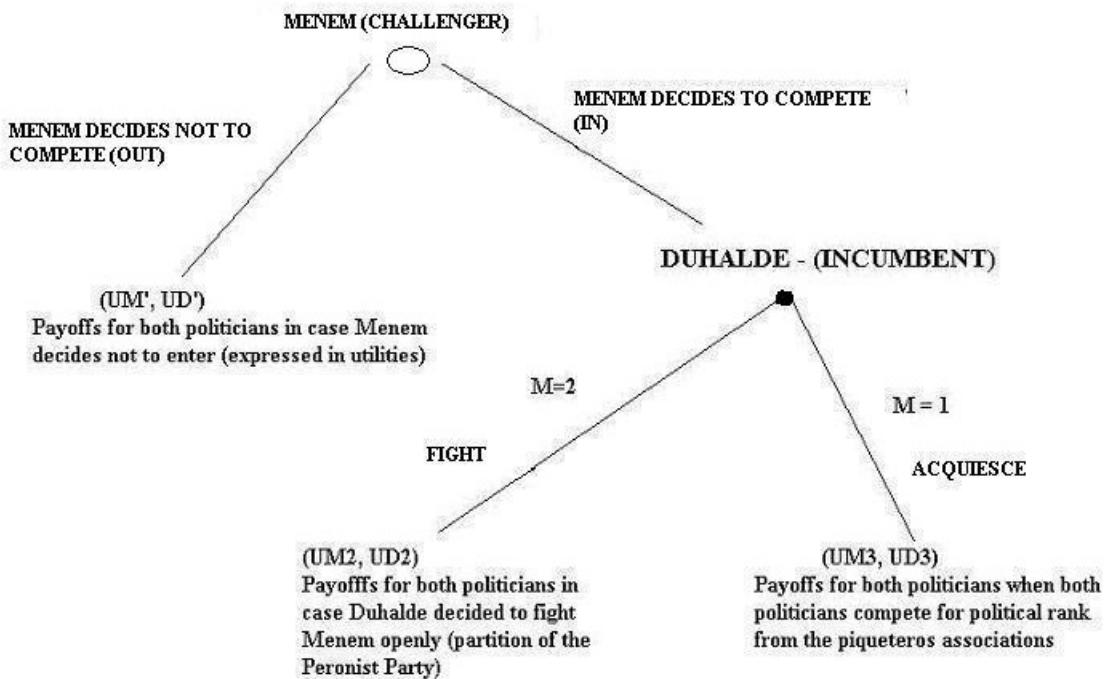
MENEM (CHALLENGER)

MENEM DECIDES NOT TO COMPETE (OUT)

MENEM DECIDES TO COMPETE (IN)

DUHALDE - (INCUMBENT)

(UM', UD')
Payoffs for both politicians in case Menem decides not to enter (expressed in utilities)

M=2

M = 1

FIGHT

ACQUIESCE

(UM2, UD2)
Payofffs for both politicians in case Duhalde decided to fight Menem openly (partition of the Peronist Party)

(UM3, UD3)
Payoffs for both politicians when both politicians compete for political rank from the piqueteros associations